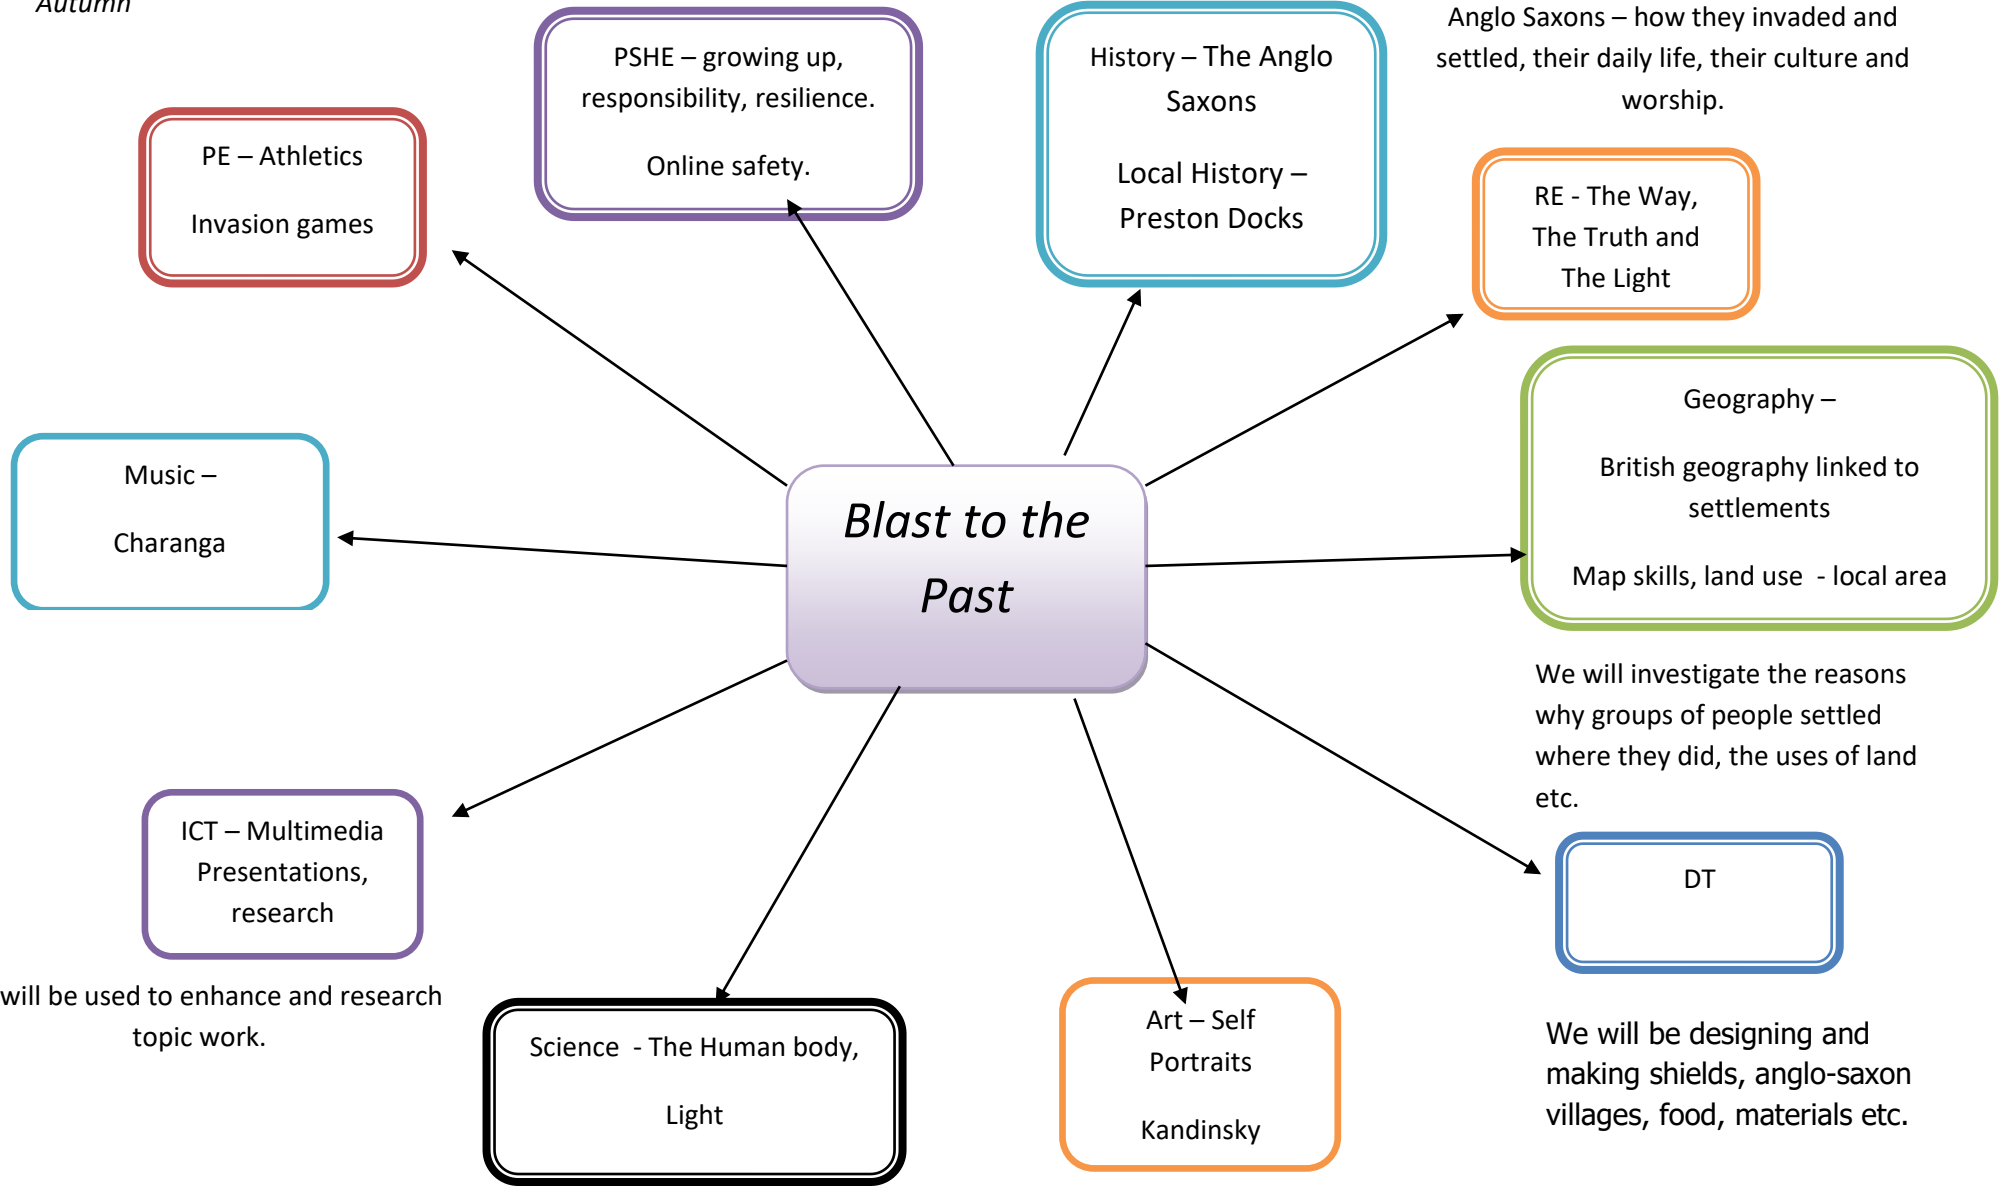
Autumn

PE – Athletics

Invasion games

PSHE – growing up, responsibility, resilience.

Online safety.

History – The Anglo Saxons

Local History – Preston Docks

Anglo Saxons – how they invaded and settled, their daily life, their culture and worship.

RE - The Way, The Truth and The Light

Music –

Charanga

Blast to the Past

Geography –

British geography linked to settlements

Map skills, land use - local area

We will investigate the reasons why groups of people settled where they did, the uses of land etc.

ICT – Multimedia Presentations, research

will be used to enhance and research topic work.

Science - The Human body,

Light

Art – Self Portraits

Kandinsky

DT

We will be designing and making shields, anglo-saxon villages, food, materials etc.